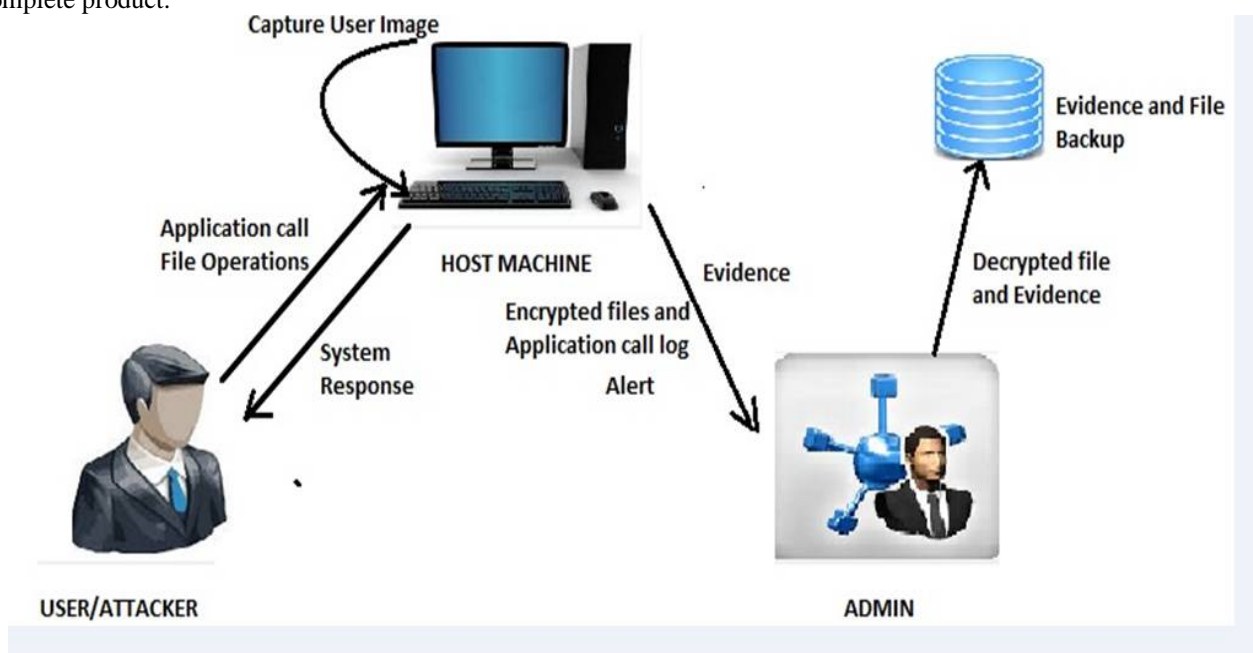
mplete product.

Capture User Image

Evidence and File Backup

Application call File Operations

HOST MACHINE

Evidence

Decrypted file and Evidence

Encrypted files and Application call log

System Response

Alert

USER/ATTACKER

ADMIN